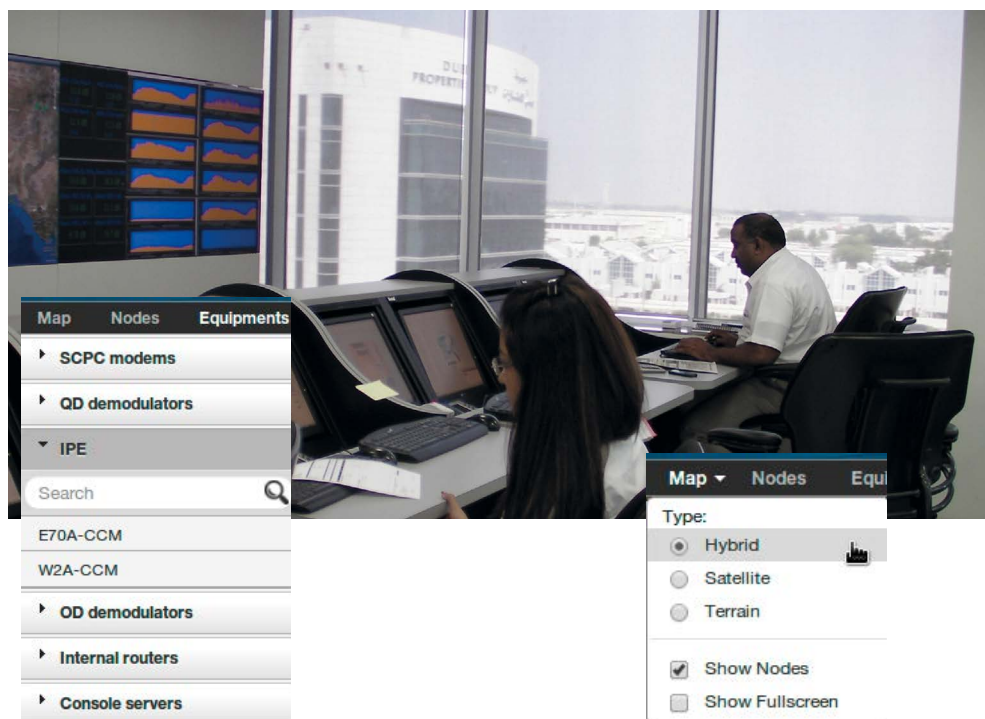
DU
PROPERTIE

Map Nodes Equipments

SCPC modems

QD demodulators

IPE

Search

E70A-CCM

W2A-CCM

OD demodulators

Internal routers

Console servers

Map Nodes Equi

Type:

Hybrid

Satellite

Terrain

Show Nodes

Show Fullscreen